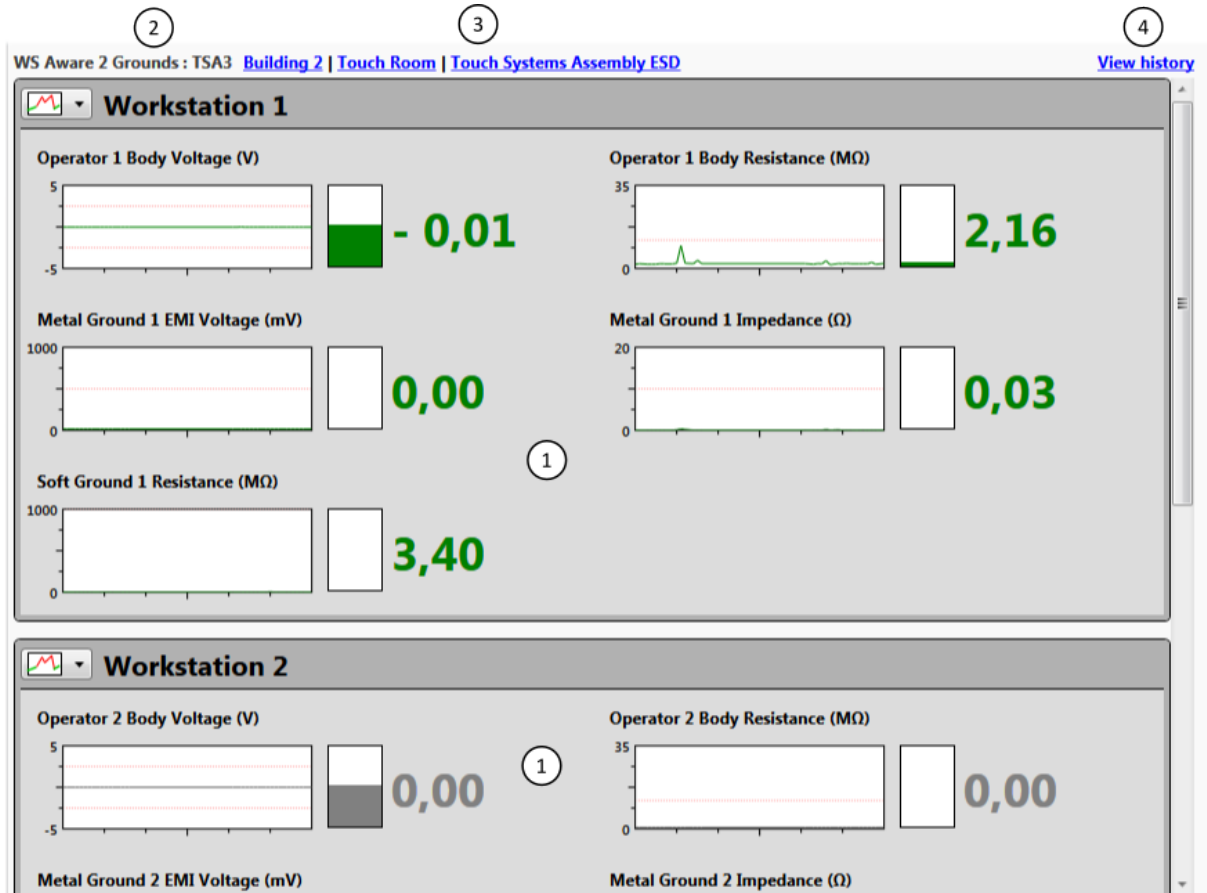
2 3 4

WS Aware 2 Grounds : TSA3 Building 2 | Touch Room | Touch Systems Assembly ESD View history

Workstation 1

Operator 1 Body Voltage (V)
5
-5
- 0,01

Operator 1 Body Resistance (MΩ)
35
0
2,16

Metal Ground 1 EMI Voltage (mV)
1000
0
0,00

Metal Ground 1 Impedance (Ω)
20
0
0,03

1

Soft Ground 1 Resistance (MΩ)
1000
0
3,40

Workstation 2

Operator 2 Body Voltage (V)
5
-5
0,00

1

Operator 2 Body Resistance (MΩ)
35
0
0,00

Metal Ground 2 EMI Voltage (mV)

Metal Ground 2 Impedance (Ω)